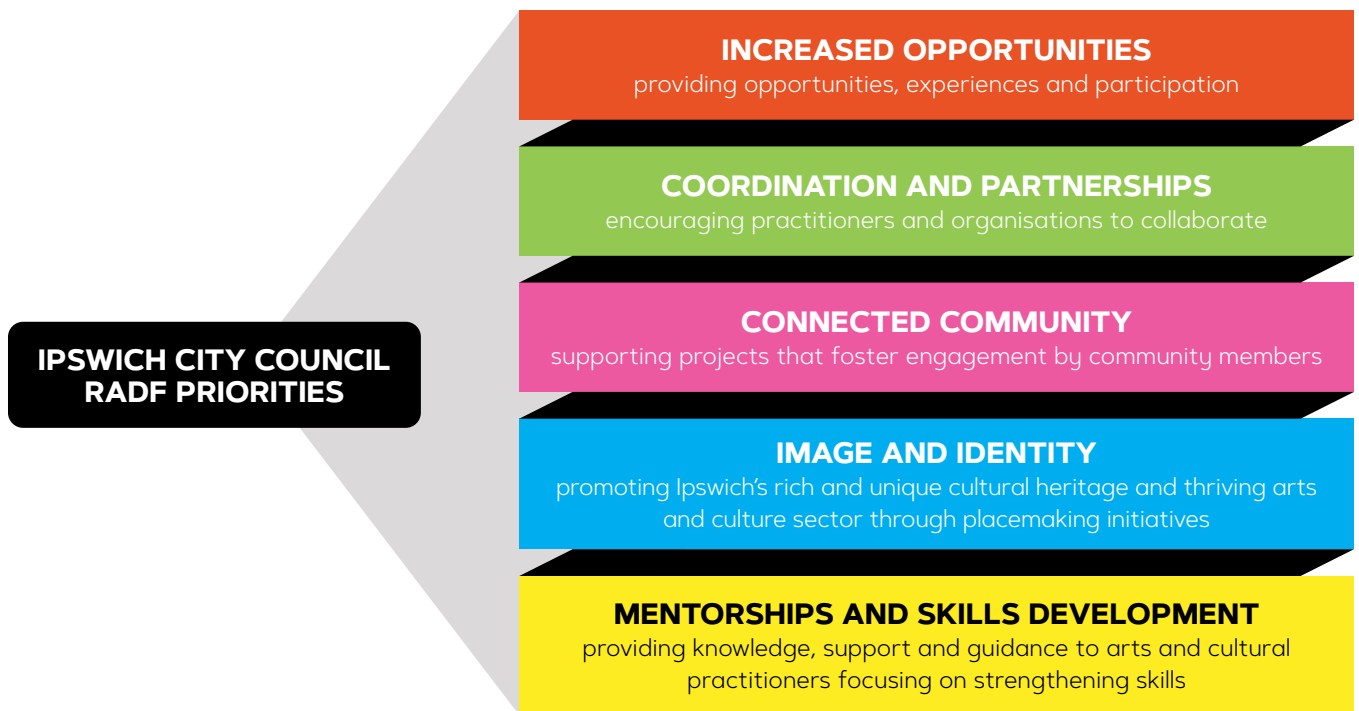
IPSWICH CITY COUNCIL RADF PRIORITIES

INCREASED OPPORTUNITIES
providing opportunities, experiences and participation

COORDINATION AND PARTNERSHIPS
encouraging practitioners and organisations to collaborate

CONNECTED COMMUNITY
supporting projects that foster engagement by community members

IMAGE AND IDENTITY
promoting Ipswich's rich and unique cultural heritage and thriving arts and culture sector through placemaking initiatives

MENTORSHIPS AND SKILLS DEVELOPMENT
providing knowledge, support and guidance to arts and cultural practitioners focusing on strengthening skills